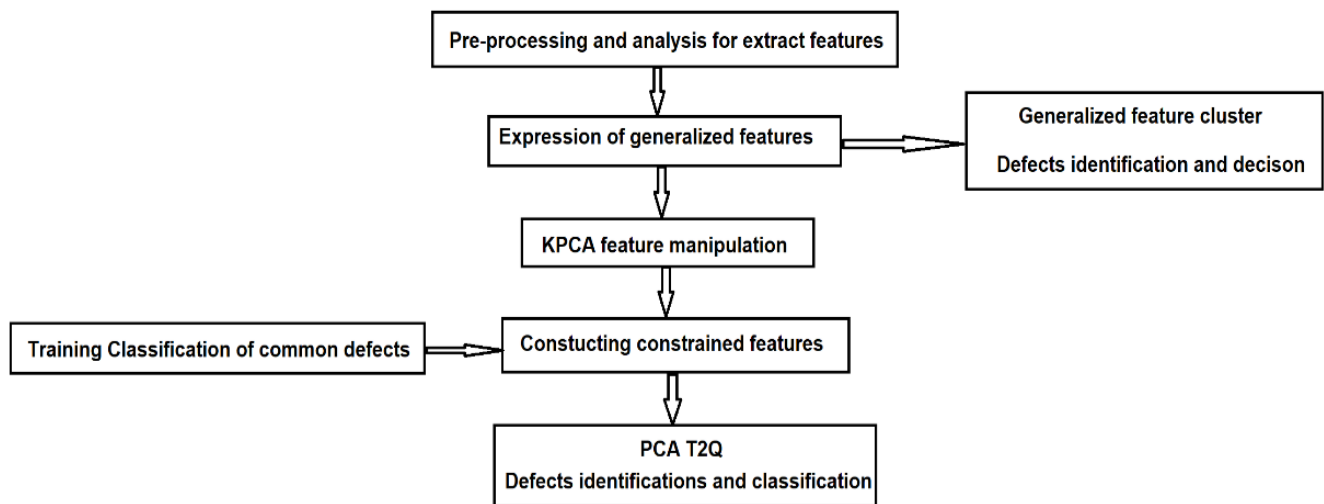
Pre-processing and analysis for extract features

Expression of generalized features

Generalized feature cluster

Defects identification and decison

KPCA feature manipulation

Training Classification of common defects

Constucting constrained features

PCA T2Q

Defects identifications and classification